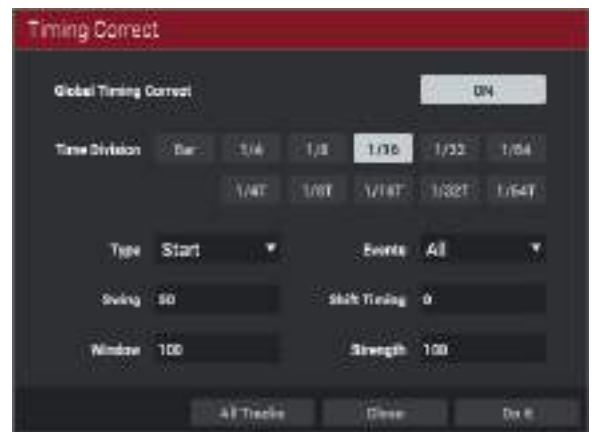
Timing Correct

Global Timing Correct

ON

Time Division

Bar

1/4

1/8

1/16

1/32

1/64

1/4T

1/8T

1/16T

1/32T

1/64T

Type

Start

Events

All

Swing

50

Shift Timing

0

Window

100

Strength

100

All Tracks

Close

Do It